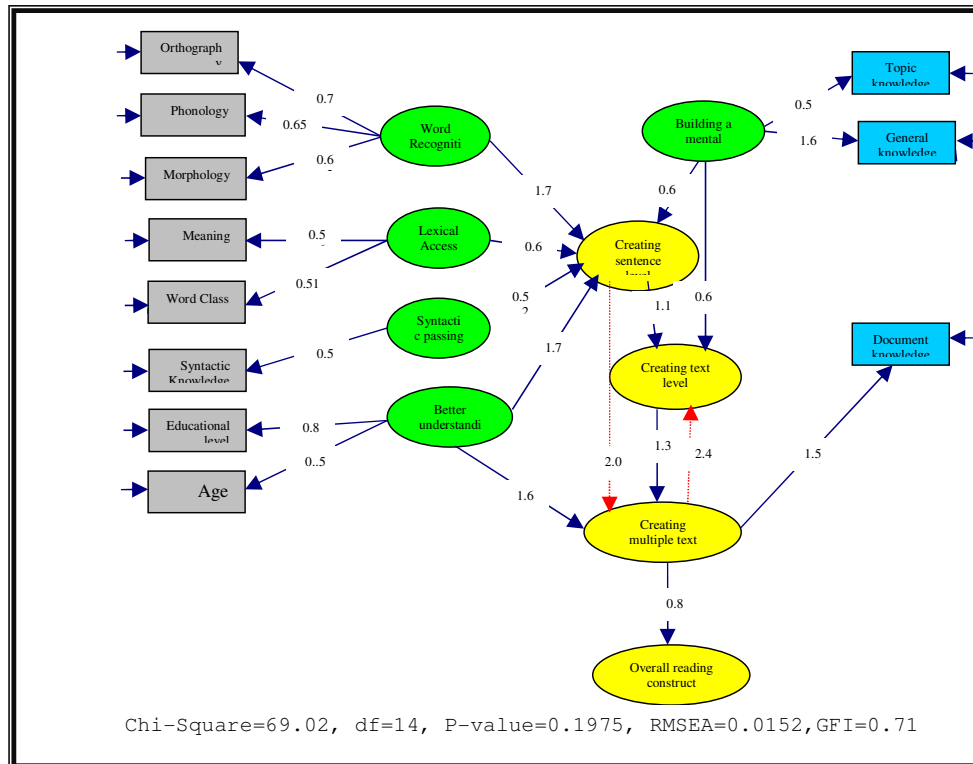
Orthograph v

Phonology

Morphology

Meaning

Word Class

Syntactic Knowledge

Educational level

Age

0.7

0.65

0.6

0.5

0.51

0.5

0.8

0..5

Word Recogniti

Lexical Access

Syntacti c passing

Better understandi

1.7

0.6

0.5 2

1.7

1.6

Building a mental

0.6

Creating sentence level

1.1

0.6

Creating text level

2.0

1.3

2.4

Creating multiple text

0.8

Overall reading construct

0.5

1.6

Topic knowledge

General knowledge

Document knowledge

1.5

Chi-Square=69.02, df=14, P-value=0.1975, RMSEA=0.0152,GFI=0.71